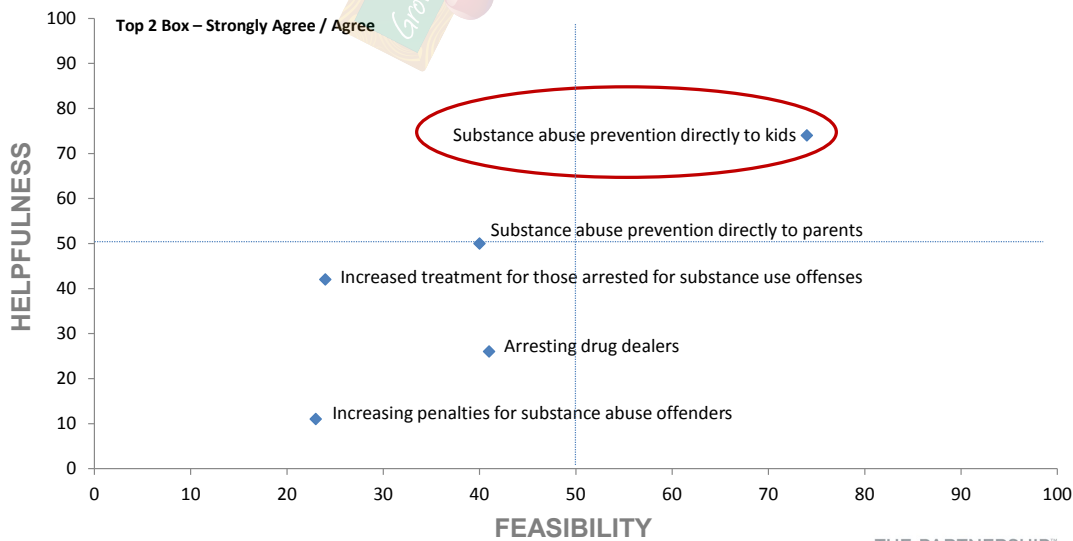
Top 2 Box – Strongly Agree / Agree

HELPFULNESS

100
90
80
70
60
50
40
30
20
10
0

Substance abuse prevention directly to kids

Substance abuse prevention directly to parents

Increased treatment for those arrested for substance use offenses

Arresting drug dealers

Increasing penalties for substance abuse offenders

0 10 20 30 40 50 60 70 80 90 100

FEASIBILITY

THE PARTNERSHIP